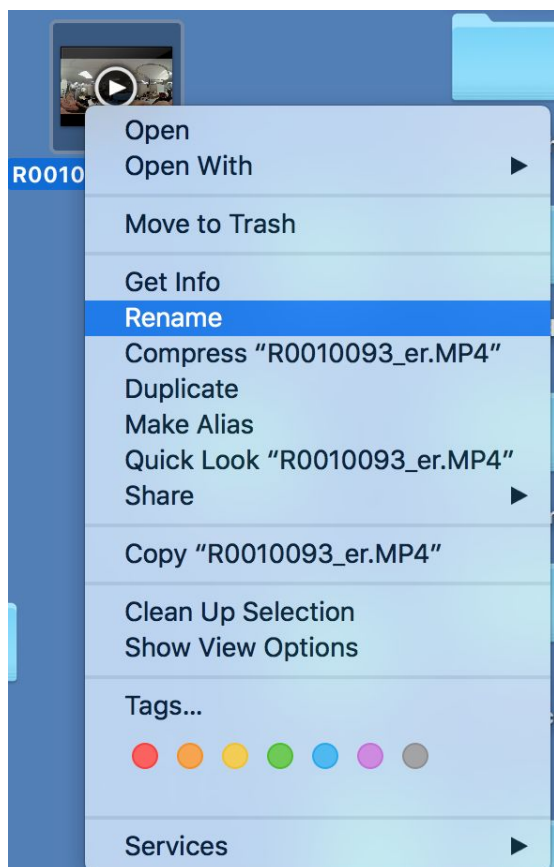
R0010

Open
Open With

Move to Trash

Get Info
Rename
Compress “R0010093_er.MP4”
Duplicate
Make Alias
Quick Look “R0010093_er.MP4”
Share

Copy “R0010093_er.MP4”

Clean Up Selection
Show View Options

Tags...

Services